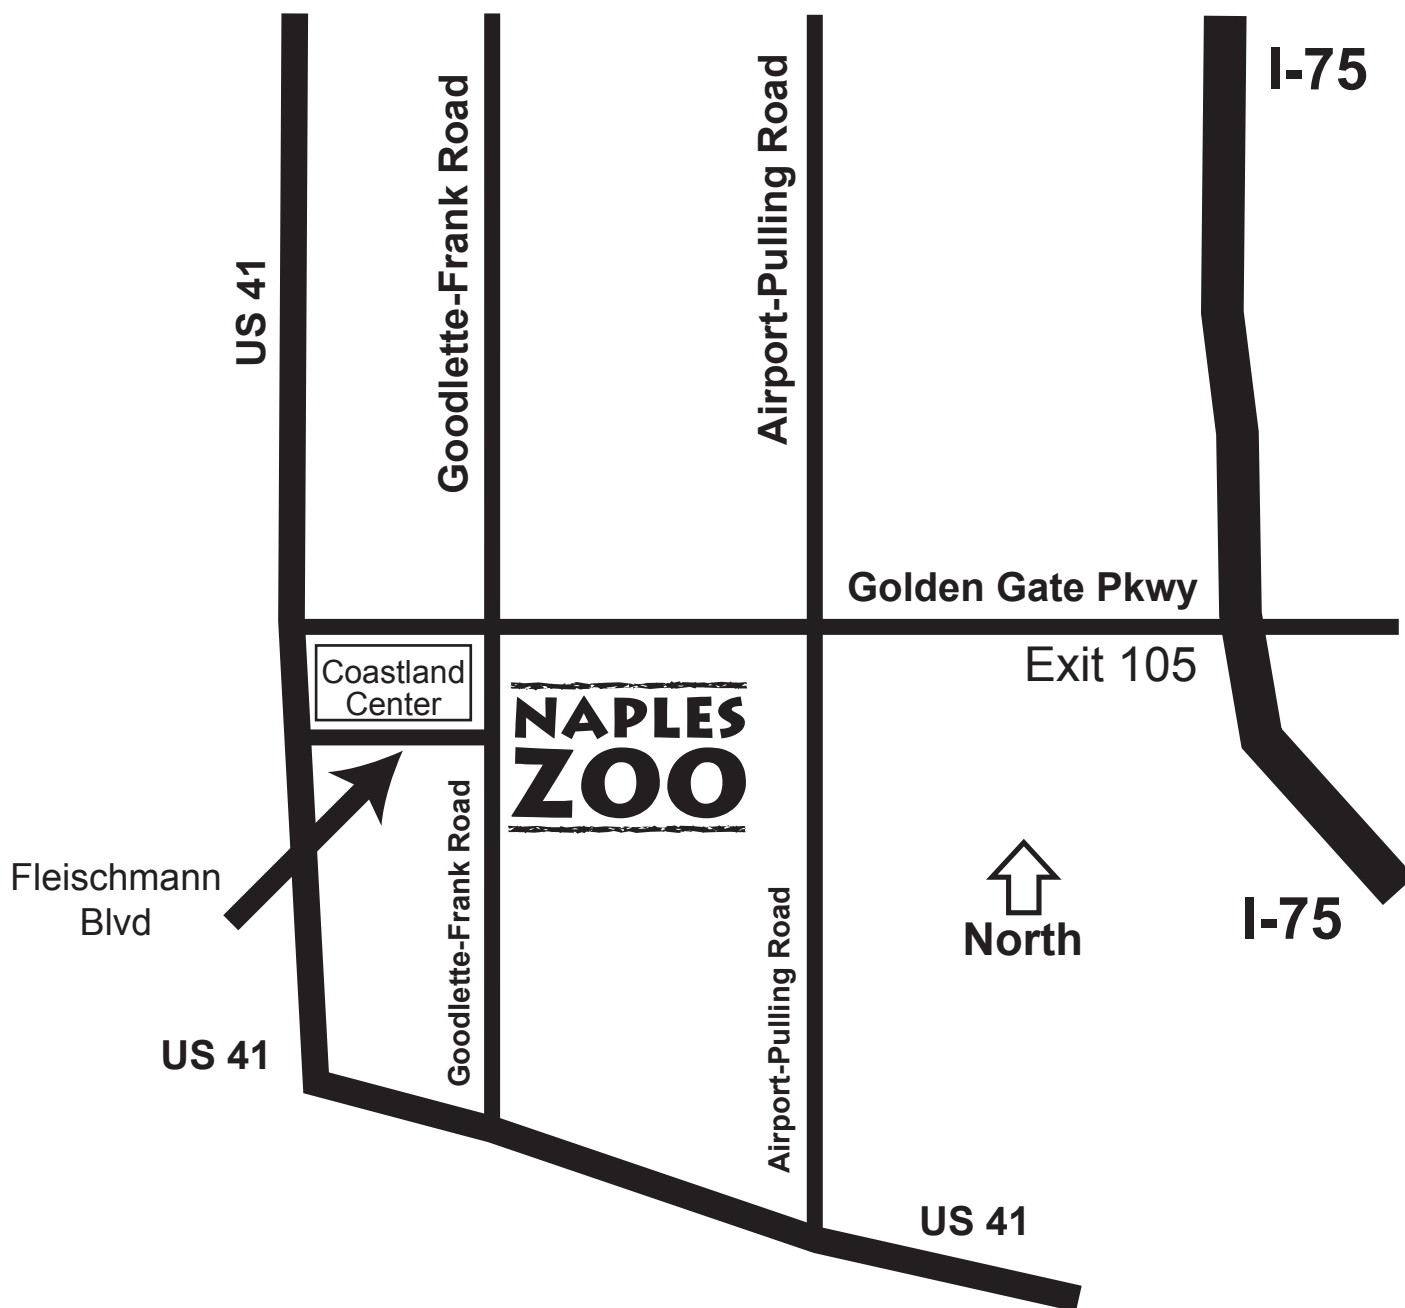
I-75

US 41

Goodlette-Frank Road

Airport-Pulling Road

Golden Gate Pkwy

Exit 105

Coastland Center

NAPLES ZOO

Goodlette-Frank Road

Fleischmann Blvd

Airport-Pulling Road

North

I-75

US 41

US 41